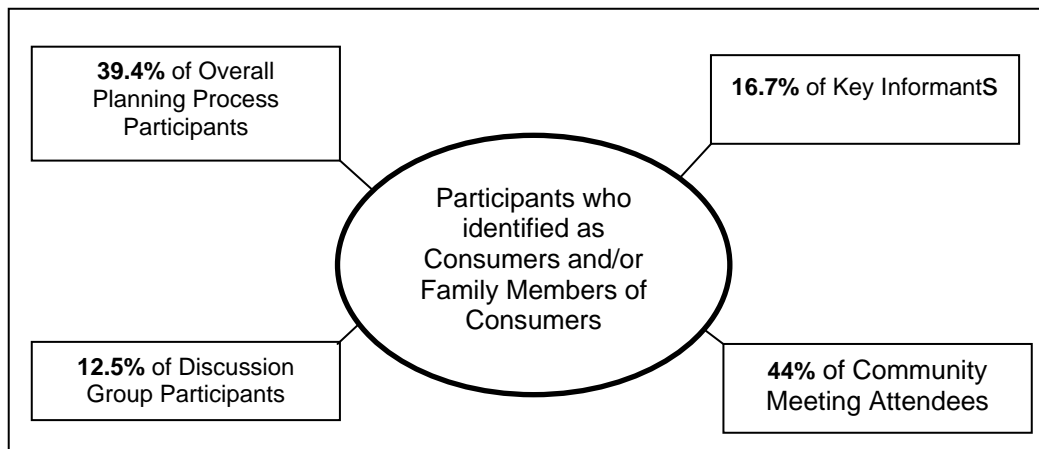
**39.4%** of Overall Planning Process Participants

**16.7%** of Key InformantS

Participants who identified as Consumers and/or Family Members of Consumers

**12.5%** of Discussion Group Participants

**44%** of Community Meeting Attendees